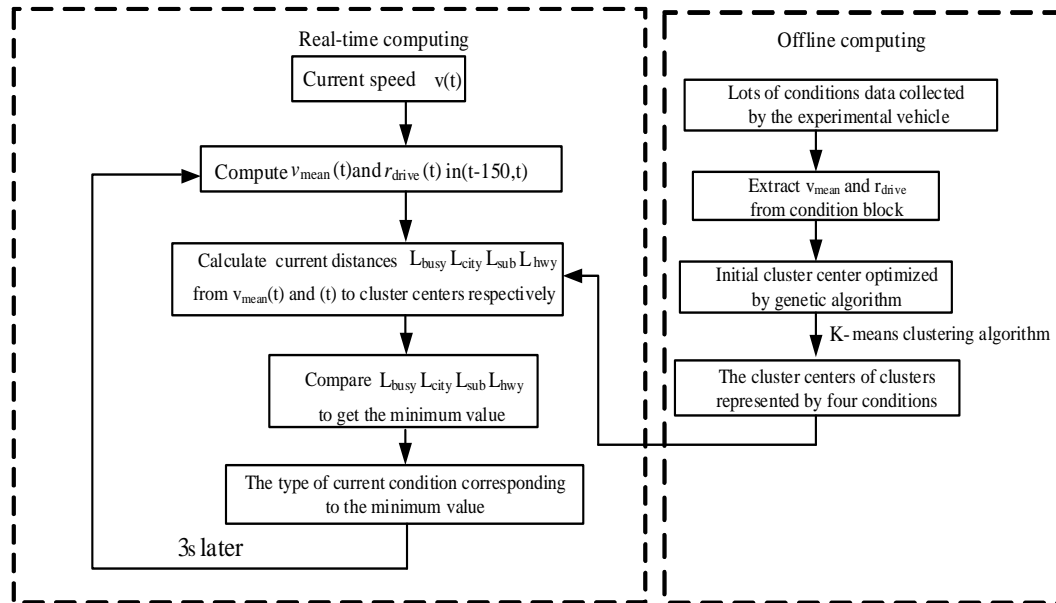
Real-time computing

Current speed v(t)

Compute $v_{mean}$(t)and $r_{drive}$(t) in(t-150,t)

Calculate current distances $L_{busy}$ $L_{city}$ $L_{sub}$ $L_{hwy}$ from $v_{mean}$(t) and (t) to cluster centers respectively

Compare $L_{busy}$ $L_{city}$ $L_{sub}$ $L_{hwy}$ to get the minimum value

The type of current condition corresponding to the minimum value

3s later

Offline computing

Lots of conditions data collected by the experimental vehicle

Extract $v_{mean}$ and $r_{drive}$ from condition block

Initial cluster center optimized by genetic algorithm

K- means clustering algorithm

The cluster centers of clusters represented by four conditions